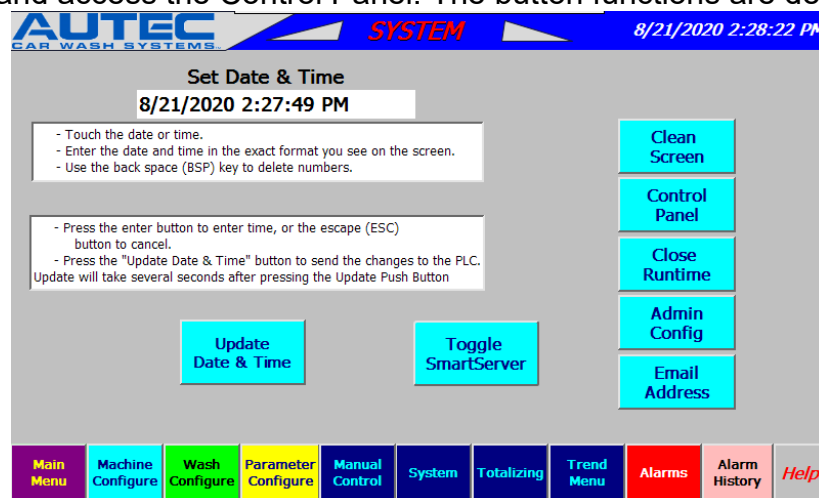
and access the Control Panel. The button functions are de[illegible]

AUTEC
CAR WASH SYSTEMS

SYSTEM

8/21/2020 2:28:22 PM

Set Date & Time

8/21/2020 2:27:49 PM

- Touch the date or time.
- Enter the date and time in the exact format you see on the screen.
- Use the back space (BSP) key to delete numbers.

- Press the enter button to enter time, or the escape (ESC) button to cancel.
- Press the "Update Date & Time" button to send the changes to the PLC.
Update will take several seconds after pressing the Update Push Button

Clean Screen

Control Panel

Close Runtime

Admin Config

Email Address

Update Date & Time

Toggle SmartServer

Main Menu

Machine Configure

Wash Configure

Parameter Configure

Manual Control

System

Totalizing

Trend Menu

Alarms

Alarm History

Help